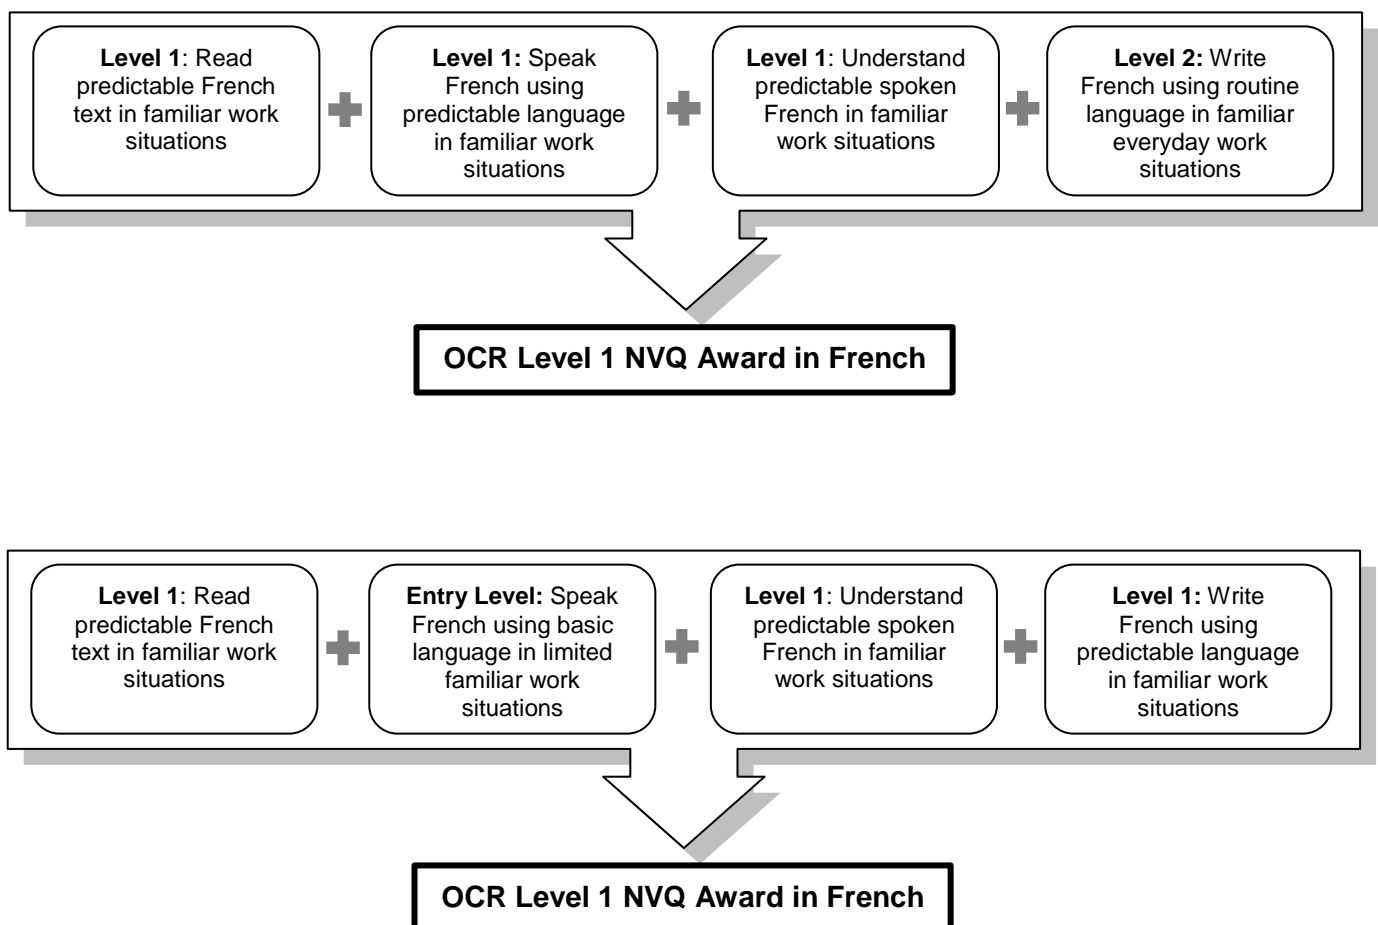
**Level 1**: Read predictable French text in familiar work situations

**Level 1:** Speak French using predictable language in familiar work situations

**Level 1**: Understand predictable spoken French in familiar work situations

**Level 2:** Write French using routine language in familiar everyday work situations

**OCR Level 1 NVQ Award in French**

**Level 1**: Read predictable French text in familiar work situations

**Entry Level:** Speak French using basic language in limited familiar work situations

**Level 1**: Understand predictable spoken French in familiar work situations

**Level 1:** Write French using predictable language in familiar work situations

**OCR Level 1 NVQ Award in French**